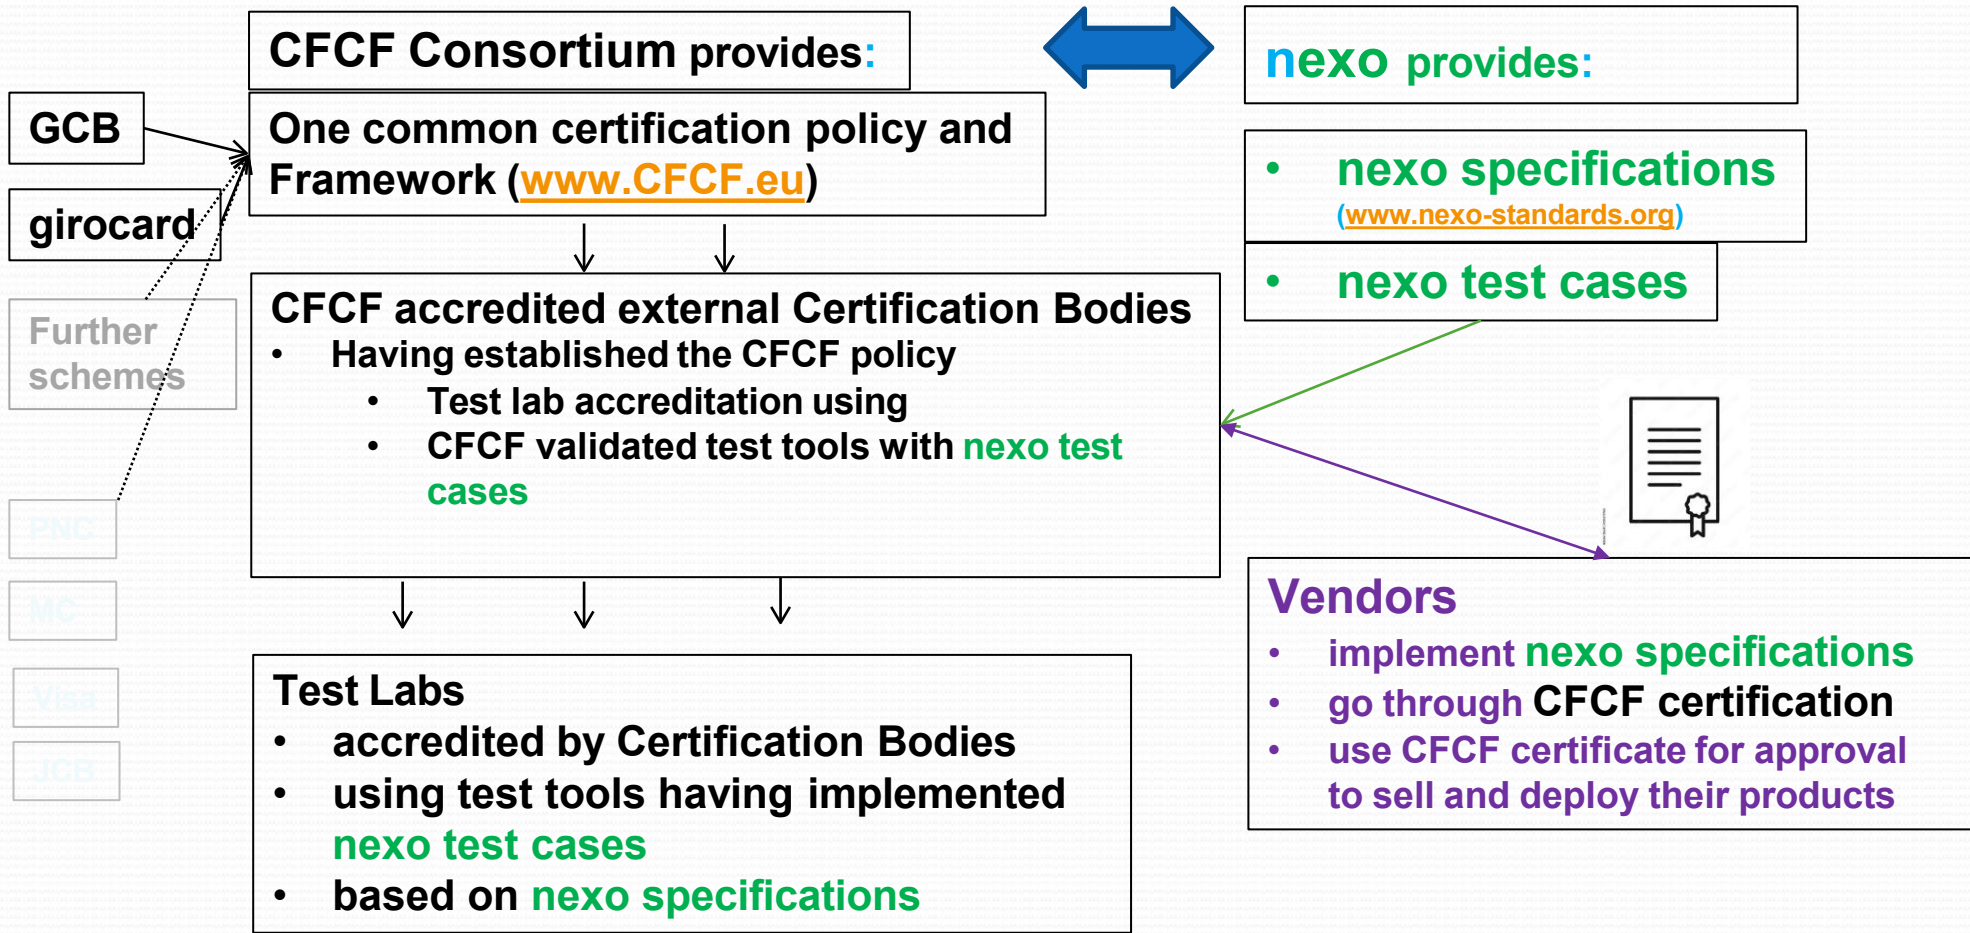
GCB

girocard

Further schemes

PNC

MC

Visa

JCB

CFCF Consortium provides:

One common certification policy and Framework (www.CFCF.eu)

nexo provides:

• nexo specifications (www.nexo-standards.org)

• nexo test cases

CFCF accredited external Certification Bodies
• Having established the CFCF policy
  • Test lab accreditation using
  • CFCF validated test tools with nexo test cases

Test Labs
• accredited by Certification Bodies
• using test tools having implemented nexo test cases
• based on nexo specifications

Vendors
• implement nexo specifications
• go through CFCF certification
• use CFCF certificate for approval to sell and deploy their products